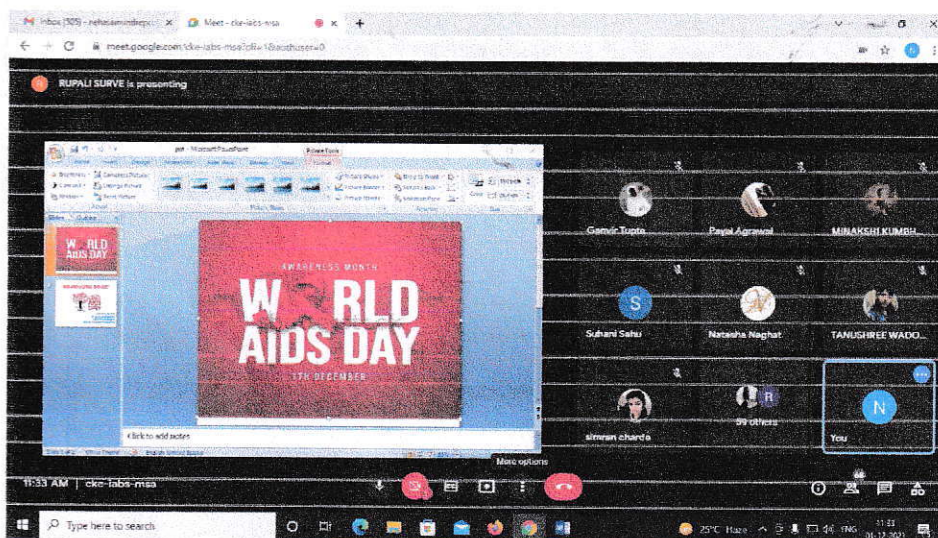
M Inbox (505) - nehasamindhepc × Meet - cke-labs-msa ×
meet.google.com/cke-labs-msa?pli=1&authuser=0

RUPALI SURVE is presenting

ppt - Microsoft PowerPoint
Picture Tools

W RLD AIDS DAY

AWARENESS MONTH
W RLD
AIDS DAY
1TH DECEMBER

Click to add notes

Garvit Tupte
Payal Agrawal
MINAKSHI KUMBH...
S
Suhani Sahu
Natasha Naghat
TANUSHREE WADO...
simran chanda
R
59 others
N
You

More options

11:33 AM | cke-labs-msa

Type here to search

25°C Haze ENG 11:33 01-12-2021